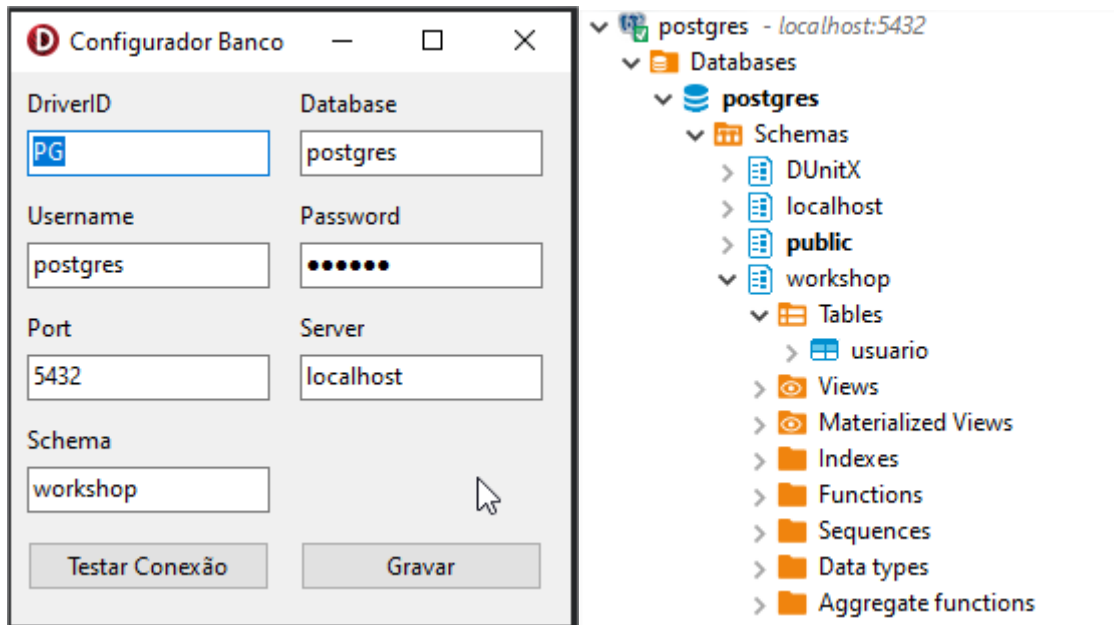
Configurador Banco

DriverID
PG

Database
postgres

Username
postgres

Password
••••••

Port
5432

Server
localhost

Schema
workshop

Testar Conexão

Gravar

postgres - localhost:5432
Databases
postgres
Schemas
DUnitX
localhost
public
workshop
Tables
usuario
Views
Materialized Views
Indexes
Functions
Sequences
Data types
Aggregate functions